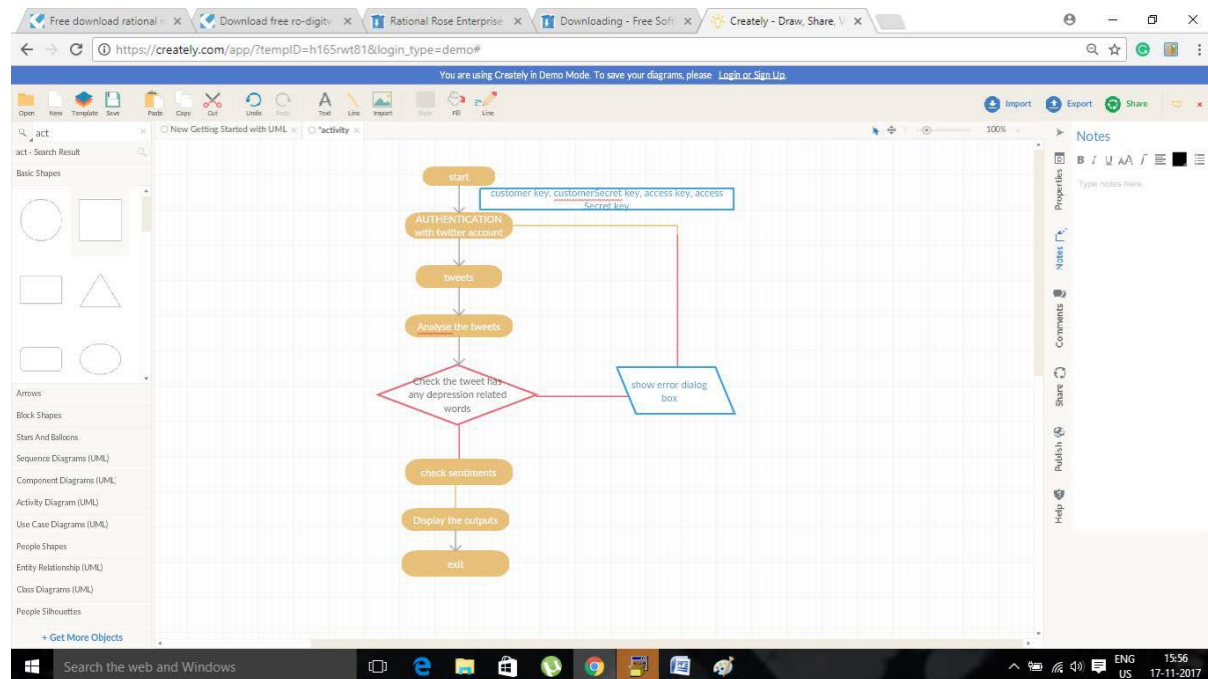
Free download rational × Download free ro-digit × Rational Rose Enterprise × Downloading - Free Soft × Creately - Draw, Share, V ×

https://creately.com/app/?tempID=h165rwt81&login_type=demo#

You are using Creately in Demo Mode. To save your diagrams, please Login or Sign Up.

Open New Template Save Paste Copy Cut Undo Redo Text Line Import Style Fill Line

Import Export Share

act

act - Search Result

Basic Shapes

Arrows

Block Shapes

Stars And Balloons

Sequence Diagrams (UML)

Component Diagrams (UML)

Activity Diagram (UML)

Use Case Diagrams (UML)

People Shapes

Entity Relationship (UML)

Class Diagrams (UML)

People Silhouettes

+ Get More Objects

New Getting Started with UML × *activity ×

100%

start

customer key, customerSecret key, access key, access Secret key

AUTHENTICATION with twitter account

tweets

Analyse the tweets

Check the tweet has any depression related words

show error dialog box

check sentiments

Display the outputs

exit

Notes

Type notes here.

Properties Notes Comments Share Publish Help

Search the web and Windows

ENG US 15:56 17-11-2017